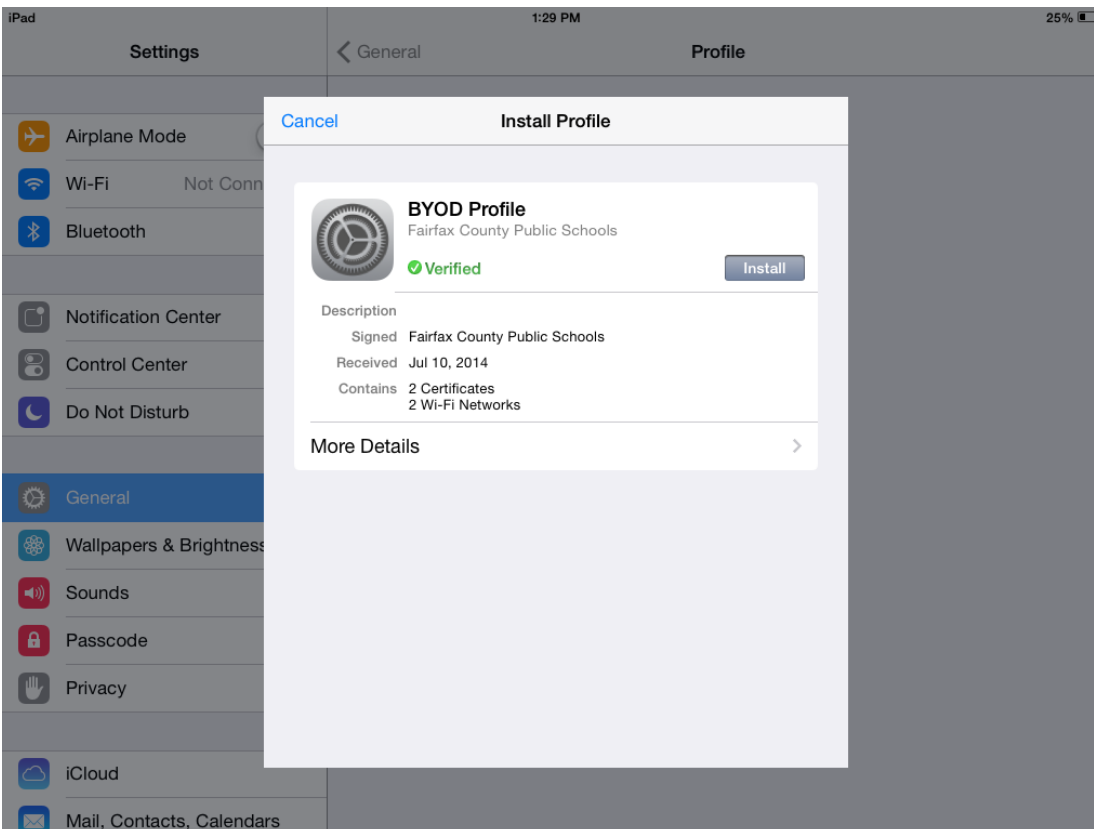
iPad
1:29 PM
25%

Settings

Airplane Mode
Wi-Fi Not Conn
Bluetooth

Notification Center
Control Center
Do Not Disturb

General
Wallpapers & Brightness
Sounds
Passcode
Privacy

iCloud
Mail, Contacts, Calendars

General
Profile

Cancel
Install Profile

BYOD Profile
Fairfax County Public Schools
Verified
Install

Description
Signed Fairfax County Public Schools
Received Jul 10, 2014
Contains 2 Certificates
2 Wi-Fi Networks

More Details